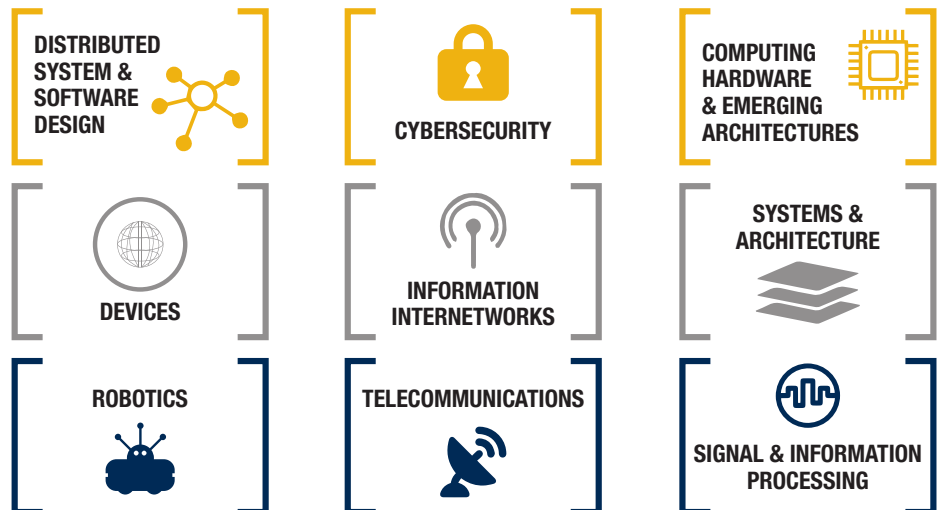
DISTRIBUTED SYSTEM & SOFTWARE DESIGN

CYBERSECURITY

COMPUTING HARDWARE & EMERGING ARCHITECTURES

DEVICES

INFORMATION INTERNETWORKS

SYSTEMS & ARCHITECTURE

ROBOTICS

TELECOMMUNICATIONS

SIGNAL & INFORMATION PROCESSING